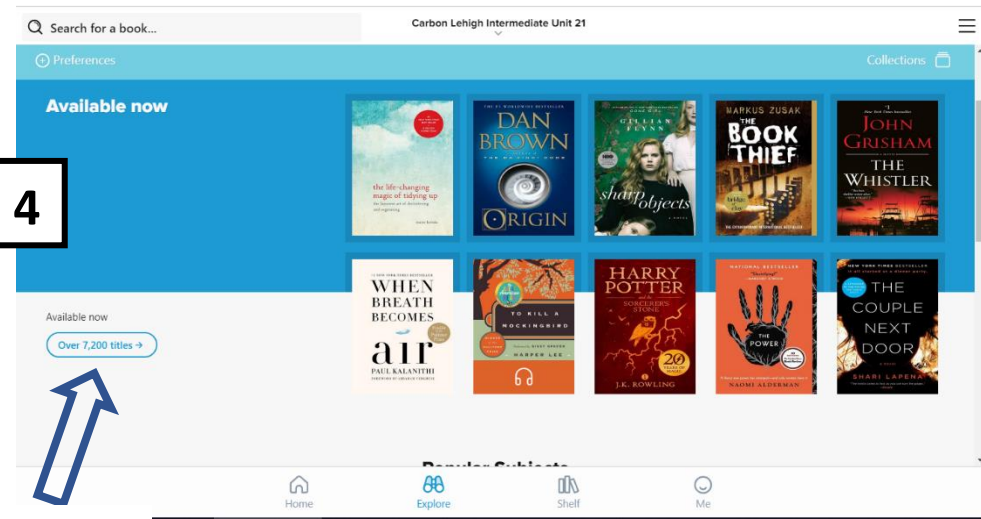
Search for a book...

Carbon Lehigh Intermediate Unit 21

Preferences

Collections

Available now

4

the life-changing magic of tidying up

DAN BROWN ORIGIN

GILLIAN FLYNN sharp objects

MARKUS ZUSAK THE BOOK THIEF

JOHN GRISHAM THE WHISTLER

WHEN BREATH BECOMES air PAUL KALANITHI

TO KILL A MOCKINGBIRD HARPER LEE

HARRY POTTER and the SORCERER'S STONE J.K. ROWLING

THE POWER NAOMI ALDERMAN

THE COUPLE NEXT DOOR SHARI LAPENA

Available now

Over 7,200 titles →

Popular Subjects

Home Explore Shelf Me